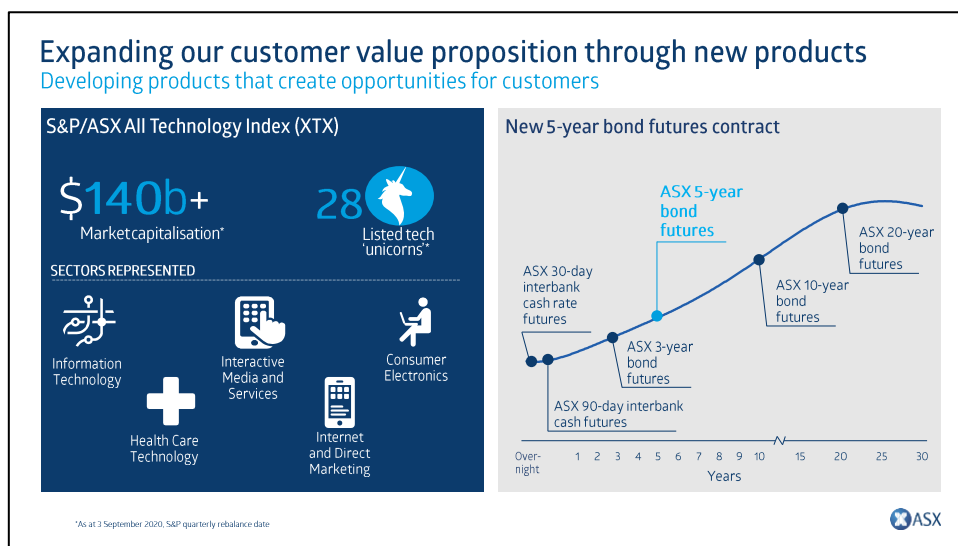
Expanding our customer value proposition through new products
Developing products that create opportunities for customers

S&P/ASX All Technology Index (XTX)

$140b+
Market capitalisation*

28
Listed tech 'unicorns'*

SECTORS REPRESENTED

Information Technology

Health Care Technology

Interactive Media and Services

Internet and Direct Marketing

Consumer Electronics

New 5-year bond futures contract

ASX 30-day interbank cash rate futures

ASX 90-day interbank cash futures

ASX 3-year bond futures

ASX 5-year bond futures

ASX 10-year bond futures

ASX 20-year bond futures

Over-night 1 2 3 4 5 6 7 8 9 10 15 20 25 30
Years

*As at 3 September 2020, S&P quarterly rebalance date

ASX